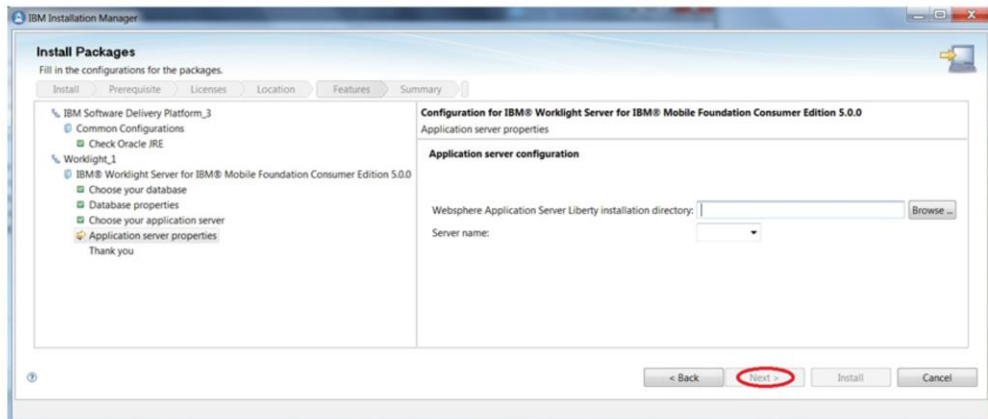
IBM Installation Manager

Install Packages

Fill in the configurations for the packages.

Install | Prerequisite | Licenses | Location | Features | Summary

IBM Software Delivery Platform_3
Common Configurations
Check Oracle JRE
Worklight_1
IBM® Worklight Server for IBM® Mobile Foundation Consumer Edition 5.0.0
Choose your database
Database properties
Choose your application server
Application server properties
Thank you

Configuration for IBM® Worklight Server for IBM® Mobile Foundation Consumer Edition 5.0.0

Application server properties

Application server configuration

Websphere Application Server Liberty installation directory:

Browse ...

Server name:

< Back | Next > | Install | Cancel